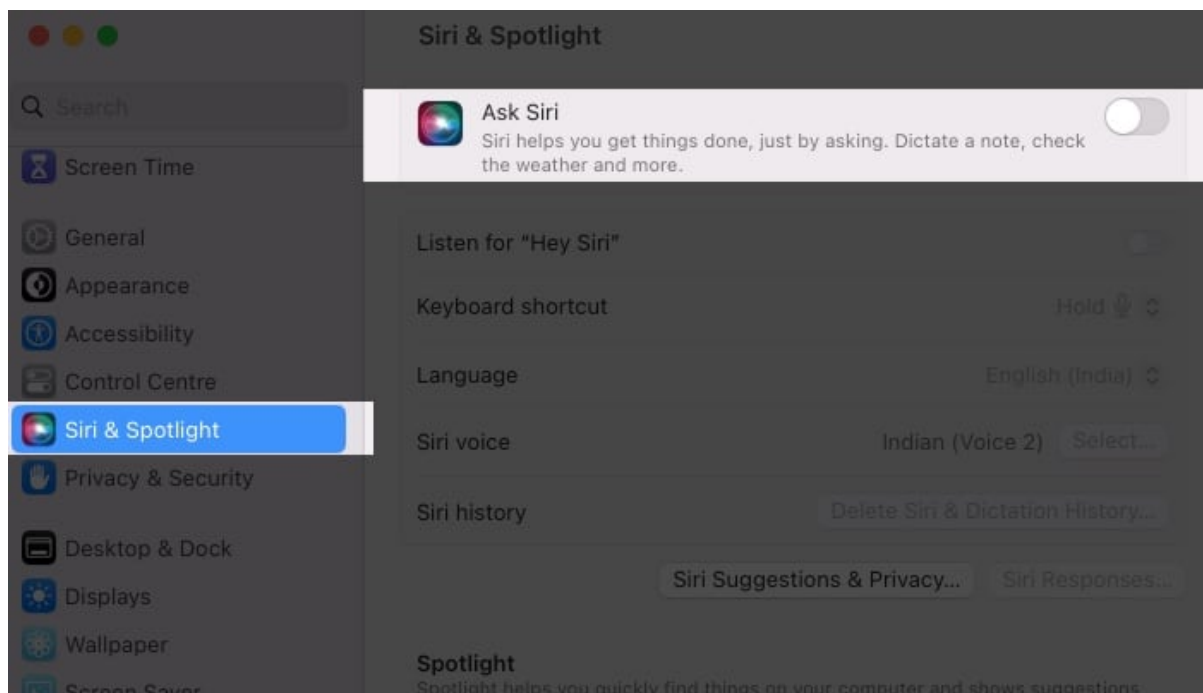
Search

Screen Time

General

Appearance

Accessibility

Control Centre

Siri & Spotlight

Privacy & Security

Desktop & Dock

Displays

Wallpaper

Screen Saver

Siri & Spotlight

Ask Siri

Siri helps you get things done, just by asking. Dictate a note, check the weather and more.

Listen for "Hey Siri"

Keyboard shortcut

Hold

Language

English (India)

Siri voice

Indian (Voice 2)

Select...

Siri history

Delete Siri & Dictation History...

Siri Suggestions & Privacy...

Siri Responses...

Spotlight

Spotlight helps you quickly find things on your computer and shows suggestions